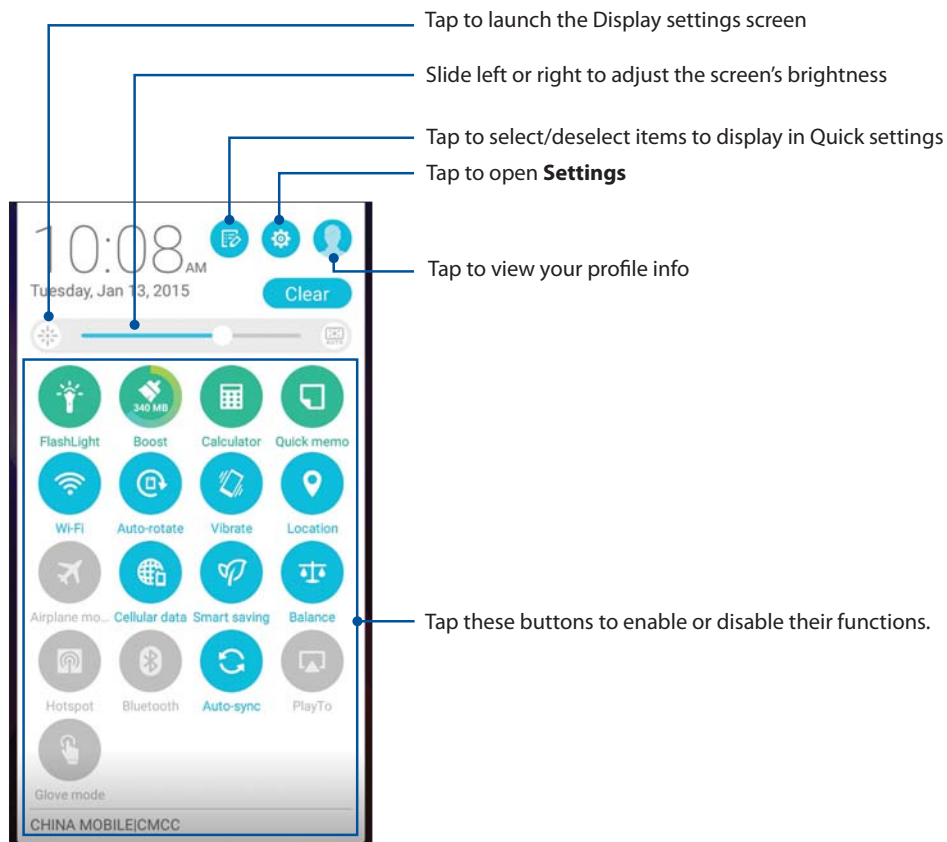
Tap to launch the Display settings screen

Slide left or right to adjust the screen's brightness

Tap to select/deselect items to display in Quick settings

Tap to open **Settings**

10:08 AM

Tuesday, Jan 13, 2015

Clear

Tap to view your profile info

FlashLight

340 MB

Boost

Calculator

Quick memo

Wi-Fi

Auto-rotate

Vibrate

Location

Airplane mo...

Cellular data

Smart saving

Balance

Tap these buttons to enable or disable their functions.

Hotspot

Bluetooth

Auto-sync

PlayTo

Glove mode

CHINA MOBILE|CMCC